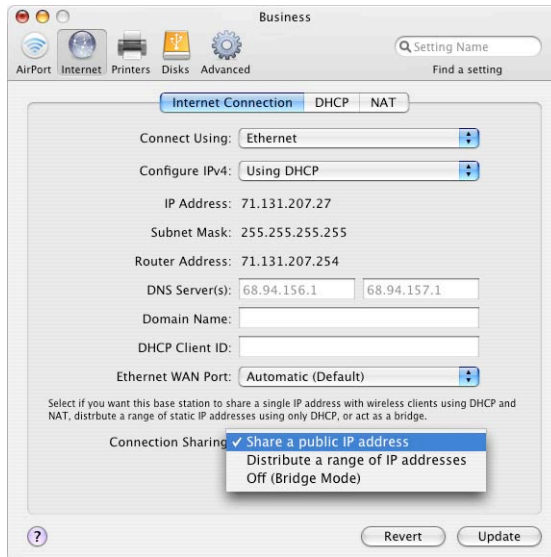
Business

AirPort Internet Printers Disks Advanced

Setting Name

Find a setting

Internet Connection DHCP NAT

Connect Using: Ethernet

Configure IPv4: Using DHCP

IP Address: 71.131.207.27

Subnet Mask: 255.255.255.255

Router Address: 71.131.207.254

DNS Server(s): 68.94.156.1 68.94.157.1

Domain Name:

DHCP Client ID:

Ethernet WAN Port: Automatic (Default)

Select if you want this base station to share a single IP address with wireless clients using DHCP and NAT, distrbute a range of static IP addresses using only DHCP, or act as a bridge.

Connection Sharing ✓ Share a public IP address

Distribute a range of IP addresses

Off (Bridge Mode)

?

Revert Update